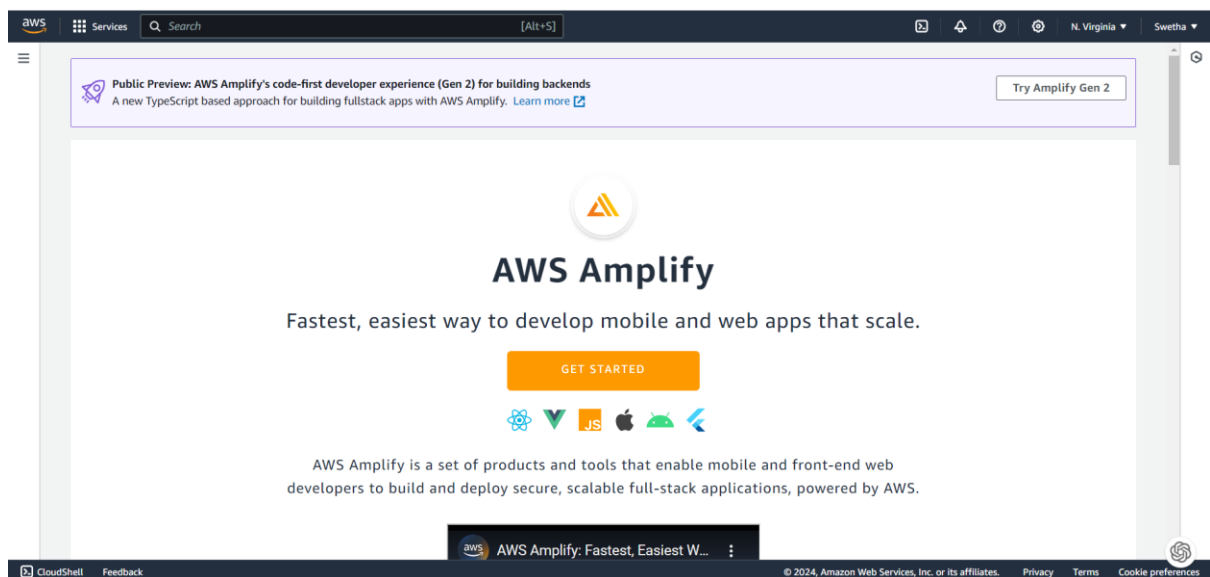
aws Services Search [Alt+S] N. Virginia ▼ Swetha ▼

Public Preview: AWS Amplify's code-first developer experience (Gen 2) for building backends
A new TypeScript based approach for building fullstack apps with AWS Amplify. Learn more

Try Amplify Gen 2

AWS Amplify

Fastest, easiest way to develop mobile and web apps that scale.

GET STARTED

JS

AWS Amplify is a set of products and tools that enable mobile and front-end web developers to build and deploy secure, scalable full-stack applications, powered by AWS.

aws AWS Amplify: Fastest, Easiest W...

CloudShell Feedback © 2024, Amazon Web Services, Inc. or its affiliates. Privacy Terms Cookie preferences